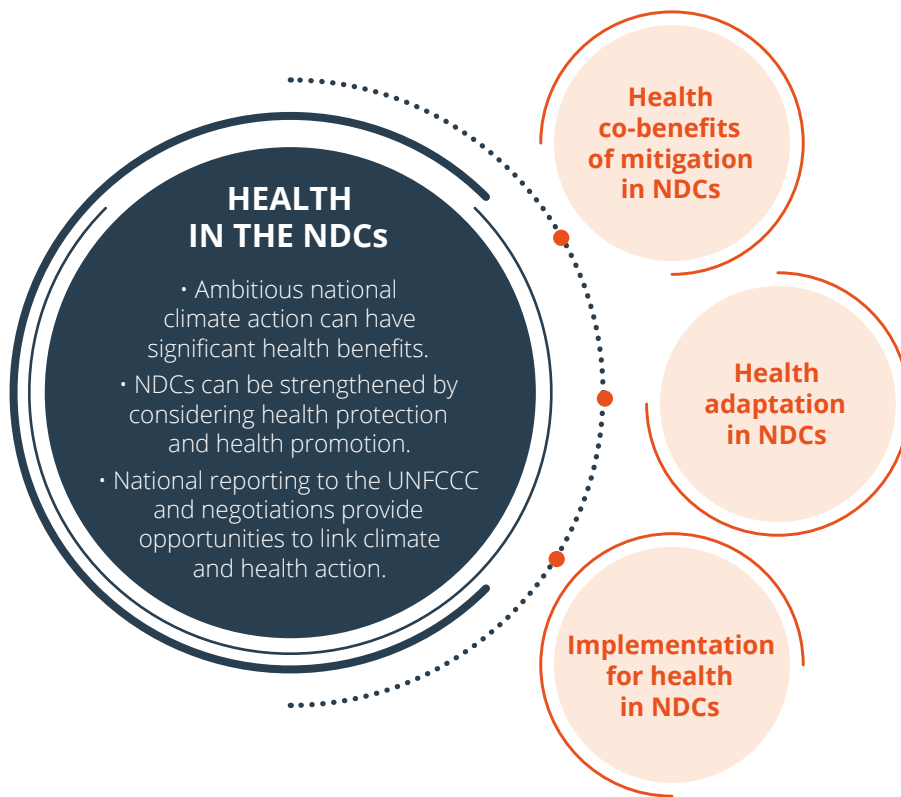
HEALTH IN THE NDCs

• Ambitious national climate action can have significant health benefits.

• NDCs can be strengthened by considering health protection and health promotion.

• National reporting to the UNFCCC and negotiations provide opportunities to link climate and health action.

Health co-benefits of mitigation in NDCs

Health adaptation in NDCs

Implementation for health in NDCs